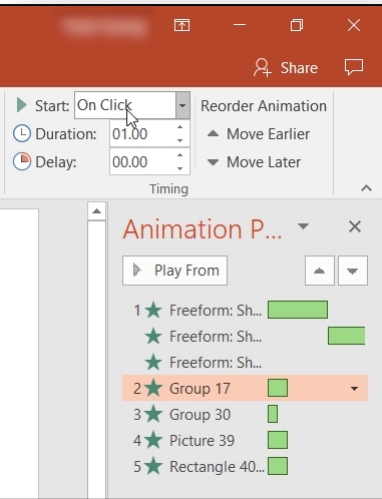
Share

Start: On Click
Duration: 01.00
Delay: 00.00
Timing

Reorder Animation
Move Earlier
Move Later

Animation P...

Play From

1 Freeform: Sh...
Freeform: Sh...
Freeform: Sh...
2 Group 17
3 Group 30
4 Picture 39
5 Rectangle 40...